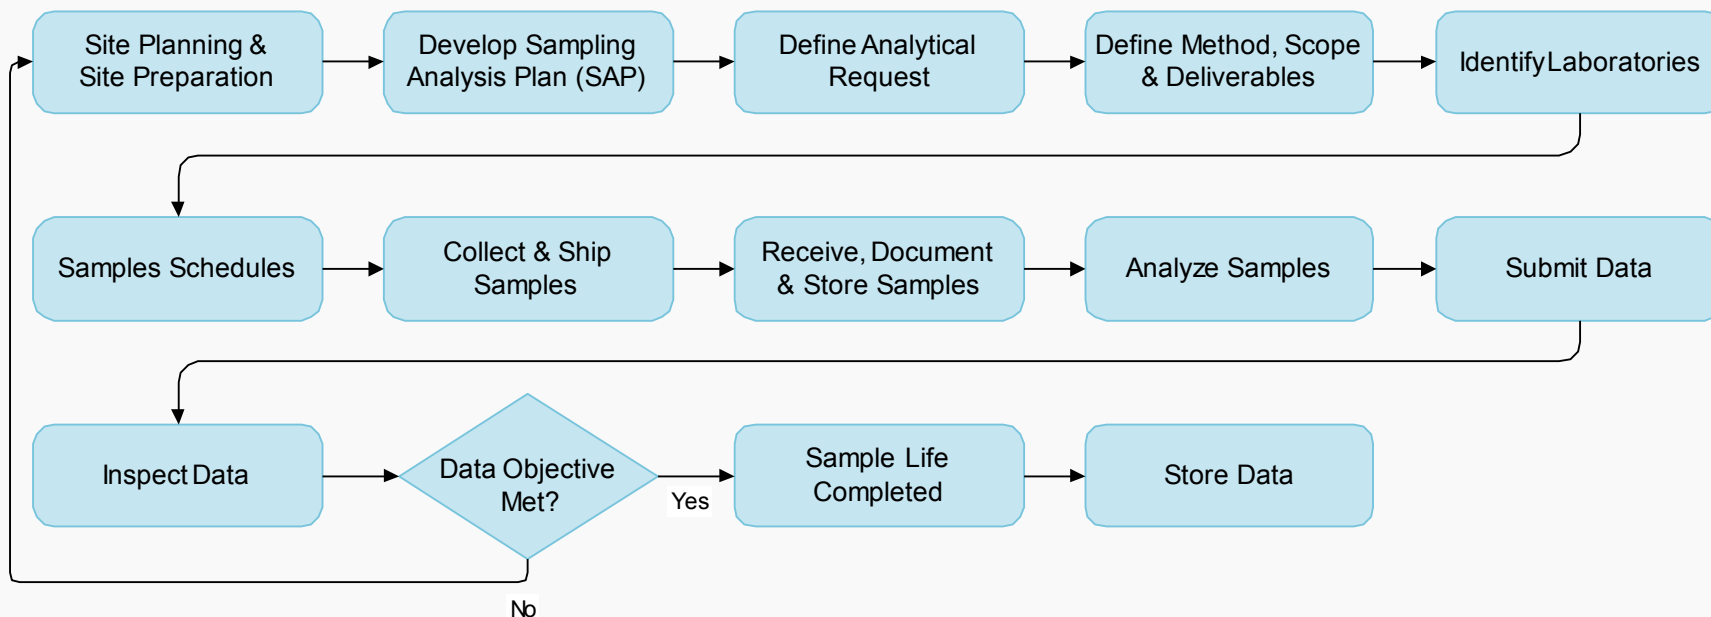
Site Planning & Site Preparation

Develop Sampling Analysis Plan (SAP)

Define Analytical Request

Define Method, Scope & Deliverables

Identify Laboratories

Samples Schedules

Collect & Ship Samples

Receive, Document & Store Samples

Analyze Samples

Submit Data

Inspect Data

Data Objective Met?

Yes

Sample Life Completed

Store Data

No